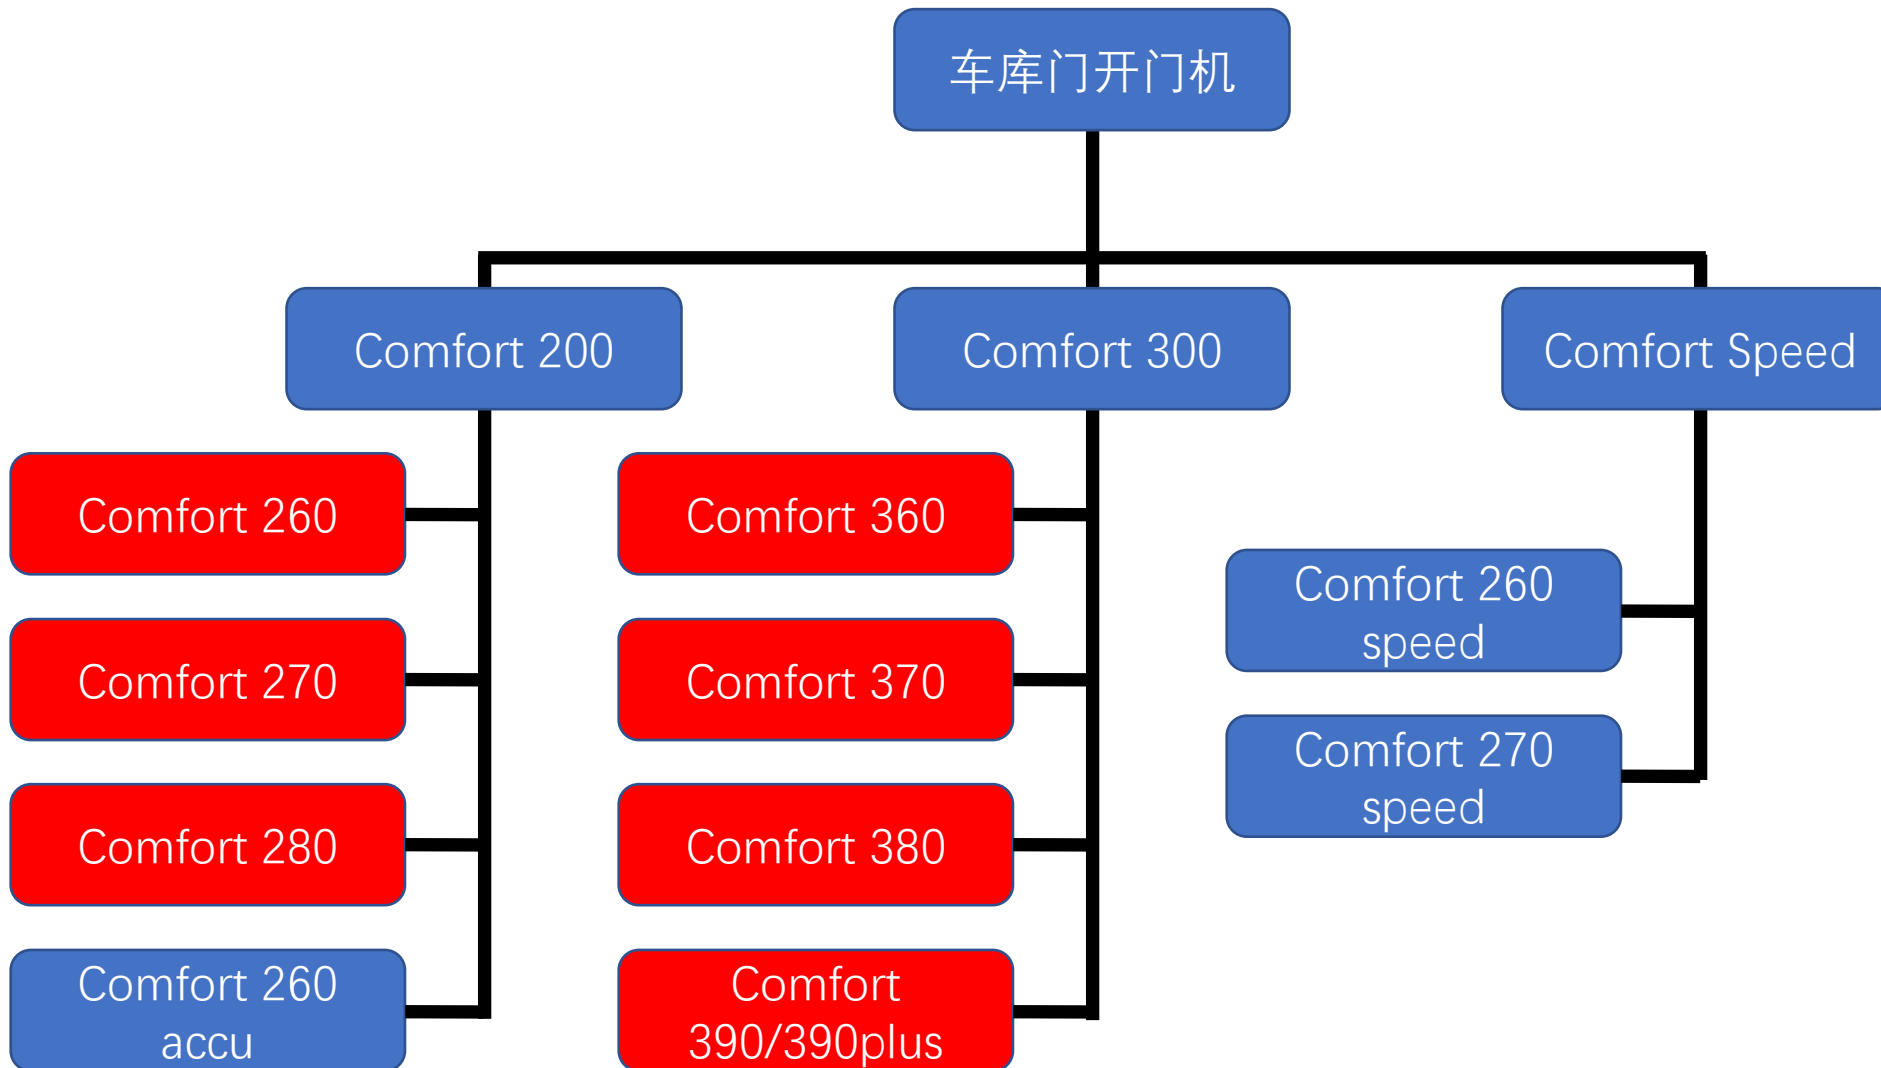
车库门开门机

Comfort 200

Comfort 300

Comfort Speed

Comfort 260

Comfort 270

Comfort 280

Comfort 260 accu

Comfort 360

Comfort 370

Comfort 380

Comfort 390/390plus

Comfort 260 speed

Comfort 270 speed